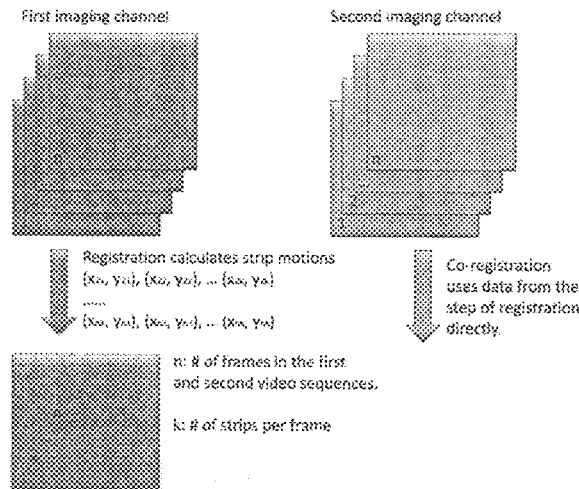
First imaging channel

Second imaging channel

Registration calculates strip motions
$(x_{11}, y_{11}), (x_{12}, y_{12}), \ldots (x_{1k}, y_{1k})$
.....
$(x_{n1}, y_{n1}), (x_{n2}, y_{n2}), \ldots (x_{nk}, y_{nk})$

Co-registration uses data from the step of registration directly.

n: # of frames in the first and second video sequences.

k: # of strips per frame